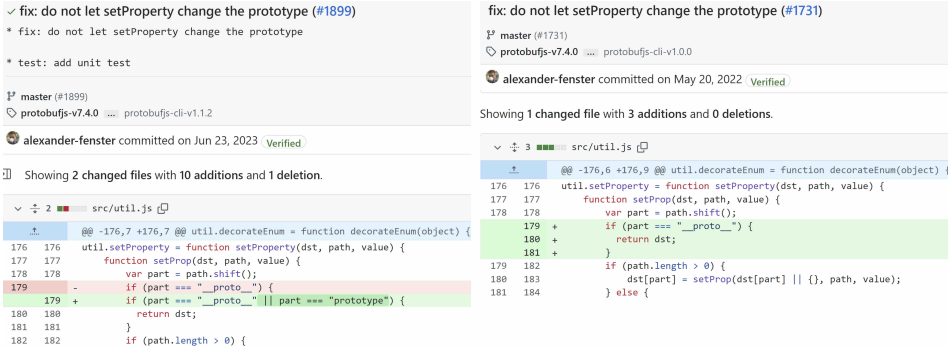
fix: do not let setProperty change the prototype (#1899)

* fix: do not let setProperty change the prototype

* test: add unit test

master (#1899)
protobufjs-v7.4.0 ... protobufjs-cli-v1.1.2

alexander-fenster committed on Jun 23, 2023 Verified

Showing 2 changed files with 10 additions and 1 deletion.

2 src/util.js

| | | | |
|---|---|---|---|
| | | | @@ -176,7 +176,7 @@ util.decorateEnum = function decorateEnum(object) { |
| 176 | 176 | | util.setProperty = function setProperty(dst, path, value) { |
| 177 | 177 | | function setProp(dst, path, value) { |
| 178 | 178 | | var part = path.shift(); |
| 179 | | - | if (part === "\_\_proto\_\_") { |
| | 179 | + | if (part === "\_\_proto\_\_" \|\| part === "prototype") { |
| 180 | 180 | | return dst; |
| 181 | 181 | | } |
| 182 | 182 | | if (path.length > 0) { |

fix: do not let setProperty change the prototype (#1731)

master (#1731)
protobufjs-v7.4.0 ... protobufjs-cli-v1.0.0

alexander-fenster committed on May 20, 2022 Verified

Showing 1 changed file with 3 additions and 0 deletions.

3 src/util.js

| | | | |
|---|---|---|---|
| | | | @@ -176,6 +176,9 @@ util.decorateEnum = function decorateEnum(object) { |
| 176 | 176 | | util.setProperty = function setProperty(dst, path, value) { |
| 177 | 177 | | function setProp(dst, path, value) { |
| 178 | 178 | | var part = path.shift(); |
| | 179 | + | if (part === "\_\_proto\_\_") { |
| | 180 | + | return dst; |
| | 181 | + | } |
| 179 | 182 | | if (path.length > 0) { |
| 180 | 183 | | dst[part] = setProp(dst[part] \|\| {}, path, value); |
| 181 | 184 | | } else { |